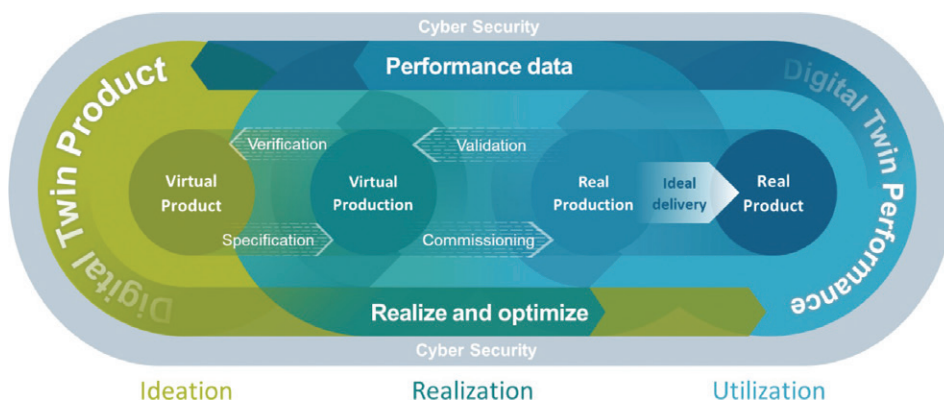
Cyber Security

Digital Twin Product

Performance data

Digital Twin Performance

Verification

Validation

Virtual Product

Virtual Production

Real Production

Ideal delivery

Real Product

Specification

Commissioning

Realize and optimize

Cyber Security

Ideation

Realization

Utilization